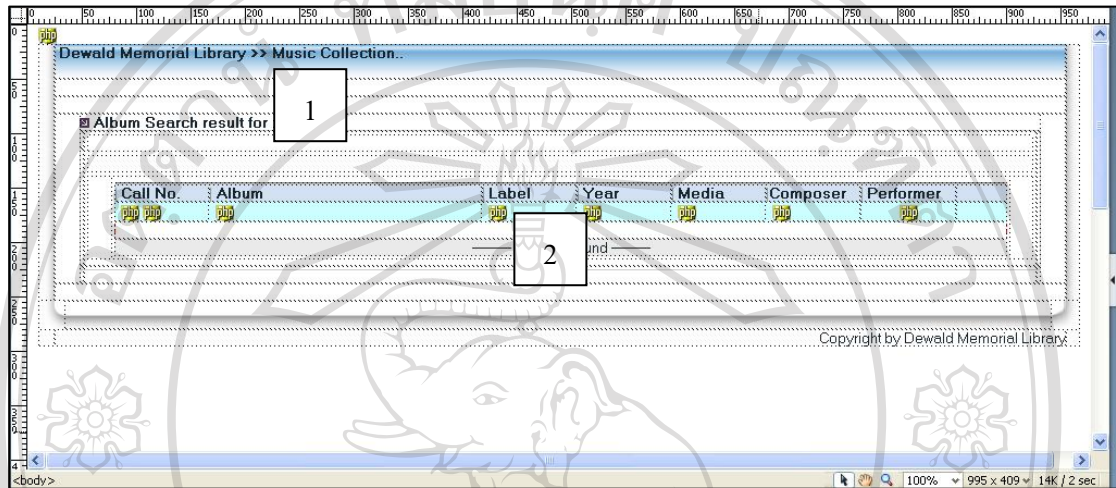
Dewald Memorial Library >> Music Collection..

1

Album Search result for

| Call No. | Album | Label | Year | Media | Composer | Performer |
|---|---|---|---|---|---|---|
| php php | php | php | php | php | php | php |

2

und

Copyright by Dewald Memorial Library

<body>

100% 995 x 409 14K / 2 sec